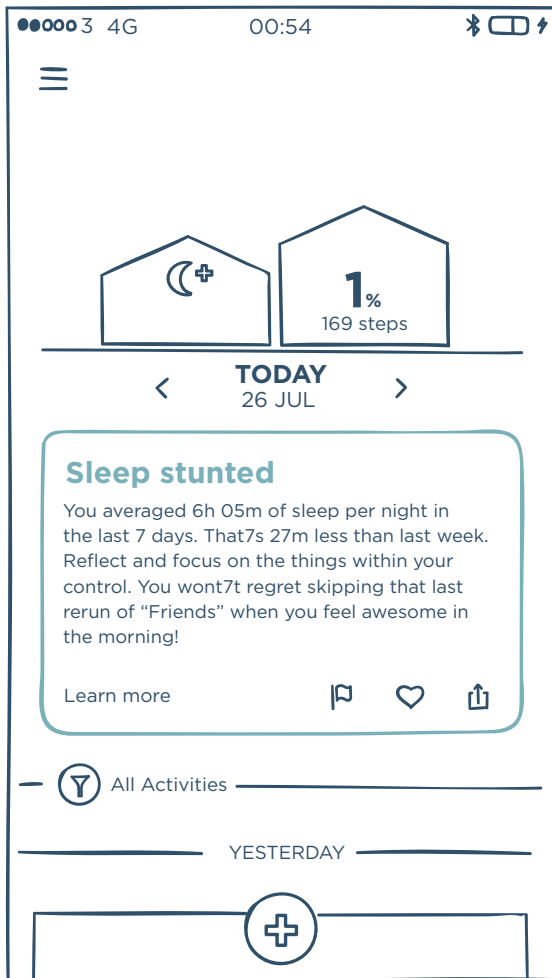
●●○○○ 3 4G 00:54

1%
169 steps

TODAY
26 JUL

Sleep stunted

You averaged 6h 05m of sleep per night in the last 7 days. That7s 27m less than last week. Reflect and focus on the things within your control. You wont7t regret skipping that last rerun of “Friends” when you feel awesome in the morning!

Learn more

All Activities

YESTERDAY